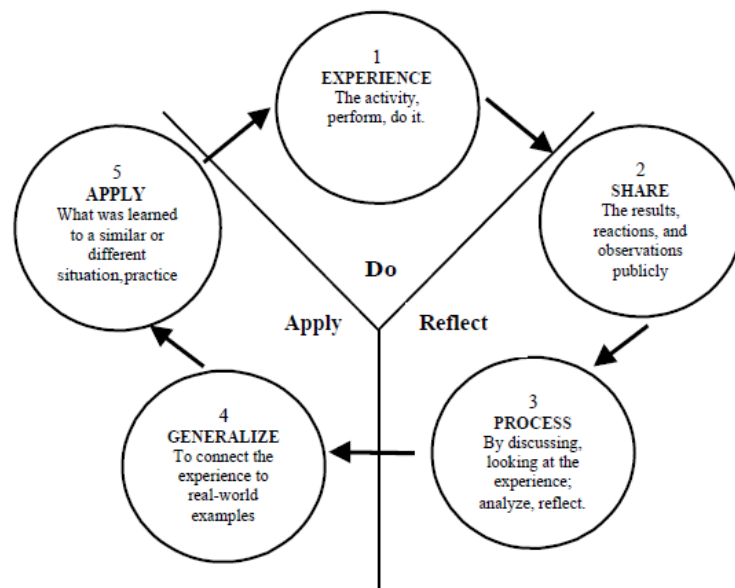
1
EXPERIENCE
The activity, perform, do it.

2
SHARE
The results, reactions, and observations publicly

3
PROCESS
By discussing, looking at the experience; analyze, reflect.

4
GENERALIZE
To connect the experience to real-world examples

5
APPLY
What was learned to a similar or different situation,practice

Do

Apply

Reflect